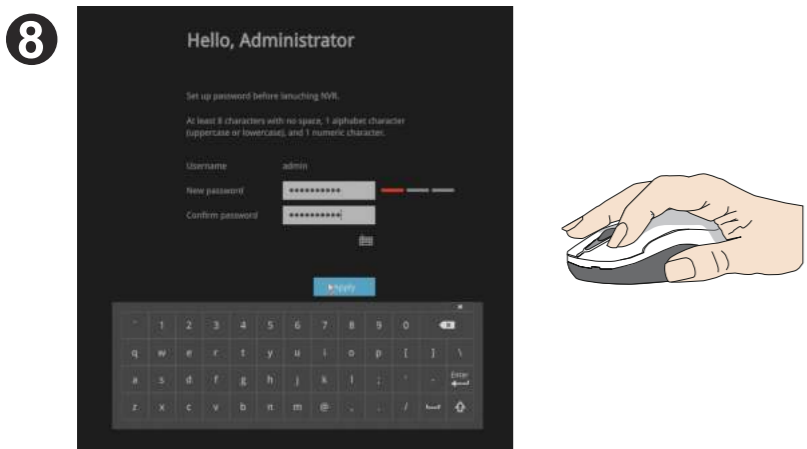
8

Hello, Administrator

Set up password before launching NVR.

At least 8 characters with no space, 1 alphabet character (uppercase or lowercase), and 1 numeric character.

Username admin

New password ••••••••••

Confirm password ••••••••••

Apply

` 1 2 3 4 5 6 7 8 9 0

q w e r t y u i o p [ ] \

a s d f g h j k l ; ' Enter

z x c v b n m , . /